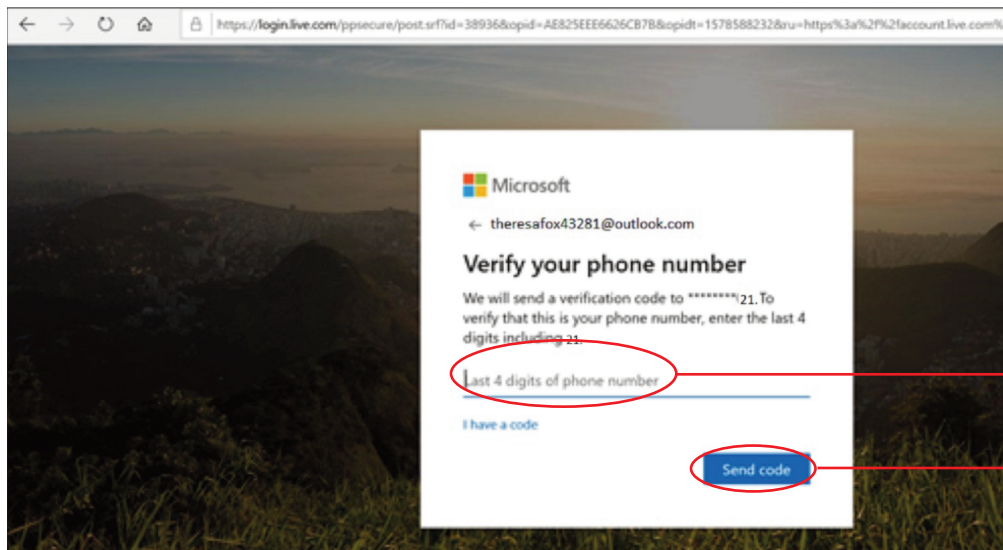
https://login.live.com/ppsecure/post.srf?id=38936&opid=AE825EEE6626CB7B&opidt=1578588232&ru=https%3a%2f%2faccount.live.com%

Microsoft

← theresafox43281@outlook.com

Verify your phone number

We will send a verification code to ********21. To verify that this is your phone number, enter the last 4 digits including 21.

Last 4 digits of phone number

I have a code

Send code